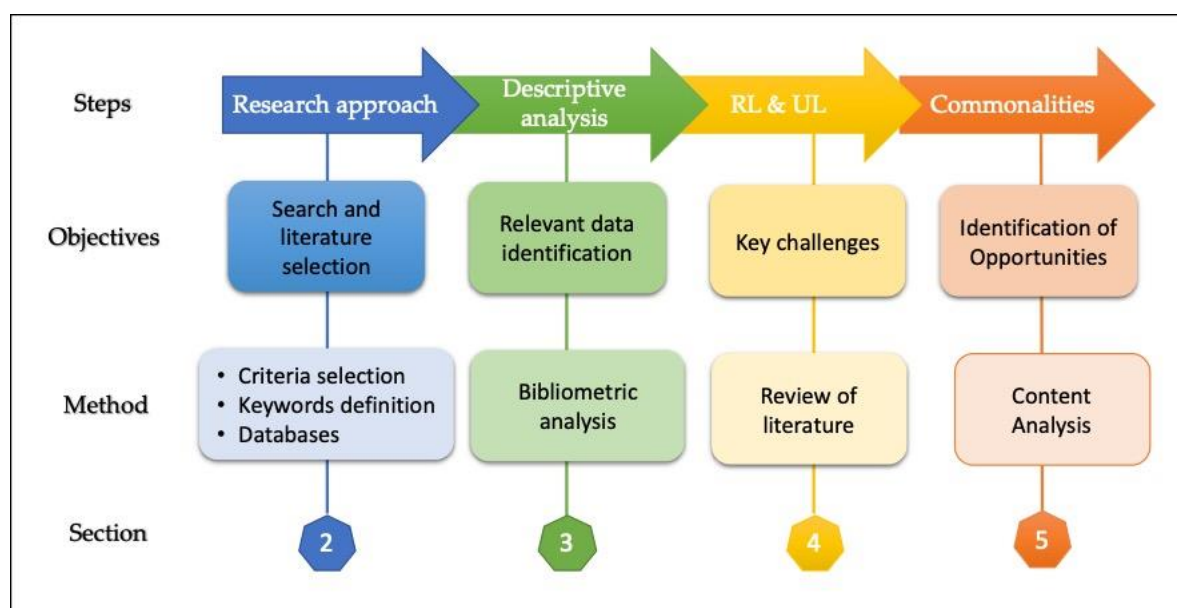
Steps

Research approach

Descriptive analysis

RL & UL

Commonalities

Objectives

Search and literature selection

Relevant data identification

Key challenges

Identification of Opportunities

Method

• Criteria selection
• Keywords definition
• Databases

Bibliometric analysis

Review of literature

Content Analysis

Section

2

3

4

5